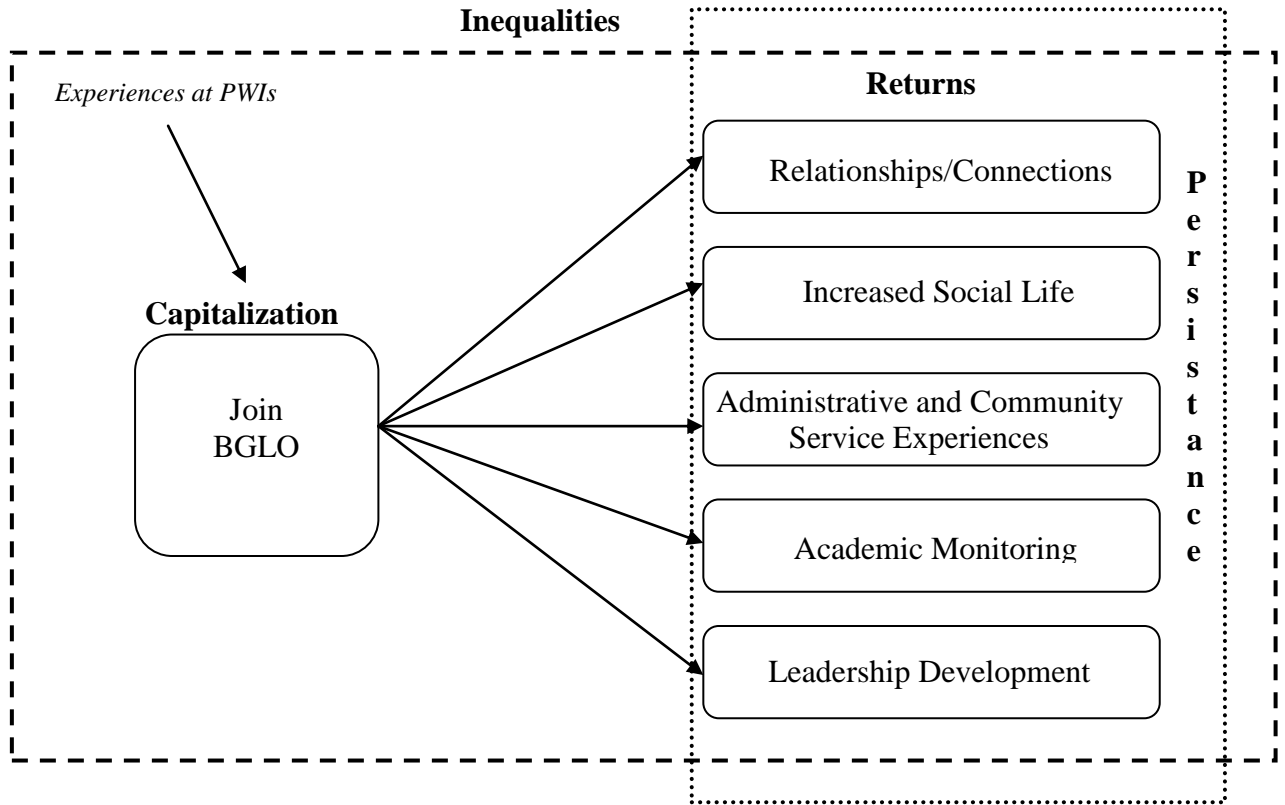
Inequalities

Experiences at PWIs

Capitalization

Join BGLO

Returns

Relationships/Connections

Increased Social Life

Administrative and Community Service Experiences

Academic Monitoring

Leadership Development

P
e
r
s
i
s
t
a
n
c
e